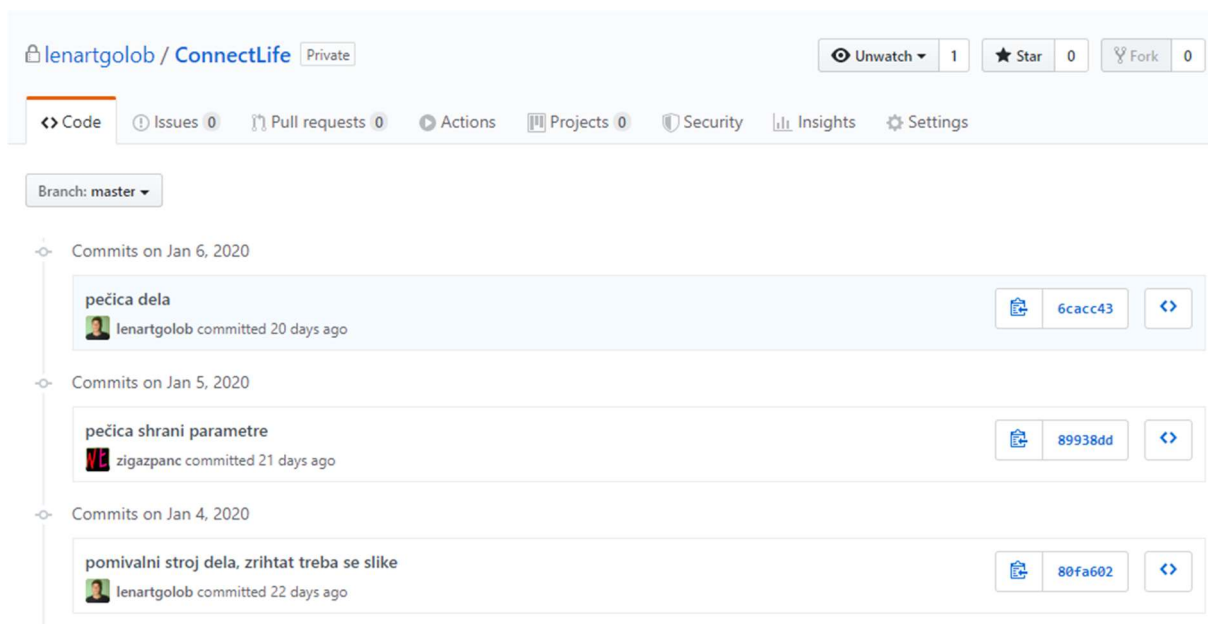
lenartgolob / ConnectLife Private

Unwatch 1 Star 0 Fork 0

<> Code Issues 0 Pull requests 0 Actions Projects 0 Security Insights Settings

Branch: master

Commits on Jan 6, 2020

pečica dela
lenartgolob committed 20 days ago
6cacc43

Commits on Jan 5, 2020

pečica shrani parametre
zigazpanc committed 21 days ago
89938dd

Commits on Jan 4, 2020

pomivalni stroj dela, zrihtat treba se slike
lenartgolob committed 22 days ago
80fa602